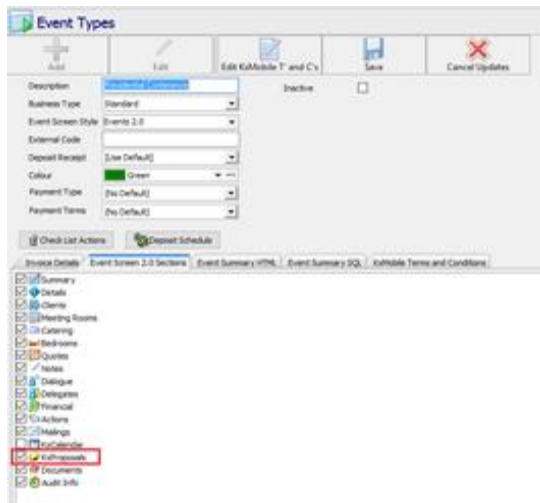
Event Types

Add
Edit
Edit KxMobile T' and C's
Save
Cancel Updates

Description: Residential Conference
Inactive
Business Type: Standard
Event Screen Style: Events 2.0
External Code
Deposit Receipt: [Use Default]
Colour: Green
Payment Type: [No Default]
Payment Terms: [No Default]

Check List Actions
Deposit Schedule

Invoice Details | Event Screen 2.0 Sections | Event Summary HTML | Event Summary SQL | KxMobile Terms and Conditions

Summary
Details
Clients
Meeting Rooms
Catering
Bedrooms
Quotes
Notes
Dialogue
Delegates
Financial
Actions
Mailings
KxCalendar
KxProposals
Documents
Audit Info